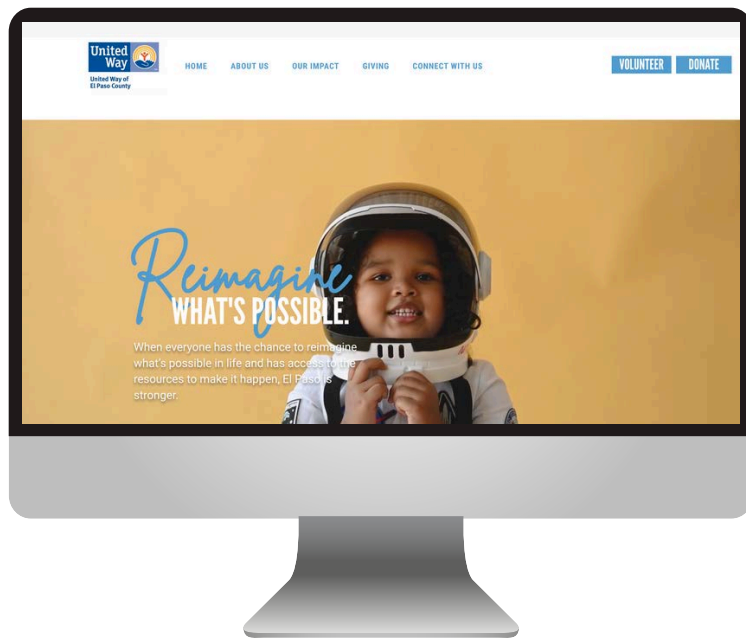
United Way

United Way of El Paso County

HOME ABOUT US OUR IMPACT GIVING CONNECT WITH US

VOLUNTEER DONATE

Reimagine WHAT'S POSSIBLE.

When everyone has the chance to reimagine what's possible in life and has access to the resources to make it happen, El Paso is stronger.